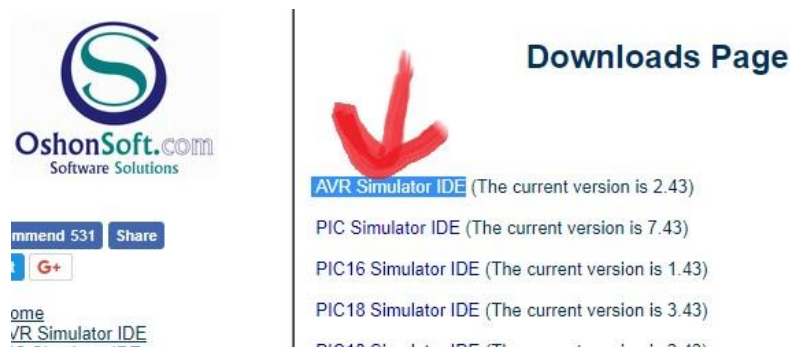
OshonSoft.com
Software Solutions

mmend 531 Share

G+

ome
VR Simulator IDE

Downloads Page

AVR Simulator IDE (The current version is 2.43)

PIC Simulator IDE (The current version is 7.43)

PIC16 Simulator IDE (The current version is 1.43)

PIC18 Simulator IDE (The current version is 3.43)

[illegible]